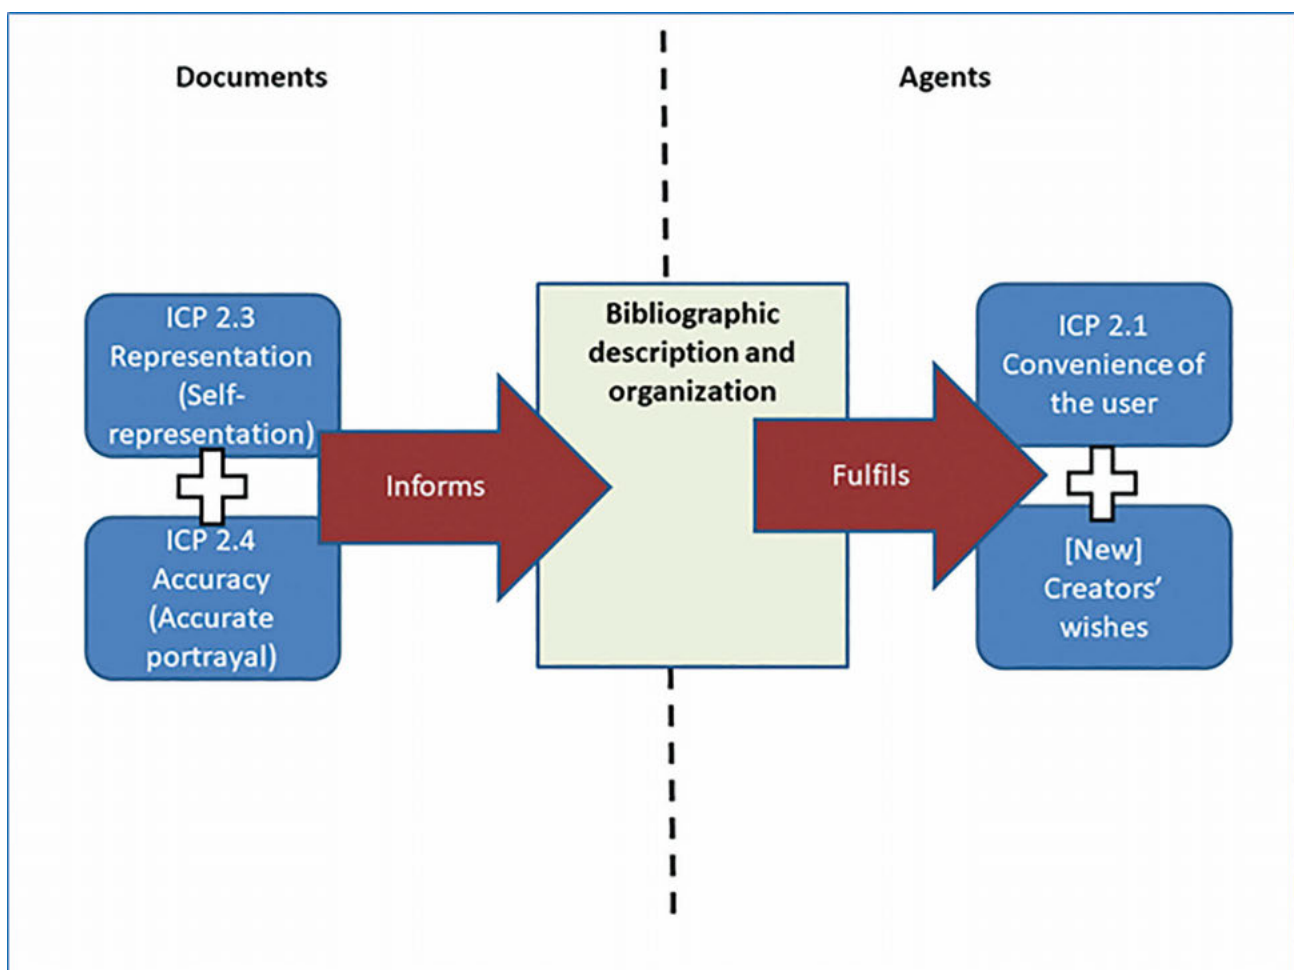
Documents

Agents

ICP 2.3 Representation (Self-representation)

ICP 2.4 Accuracy (Accurate portrayal)

Informs

Bibliographic description and organization

Fulfils

ICP 2.1 Convenience of the user

[New] Creators' wishes